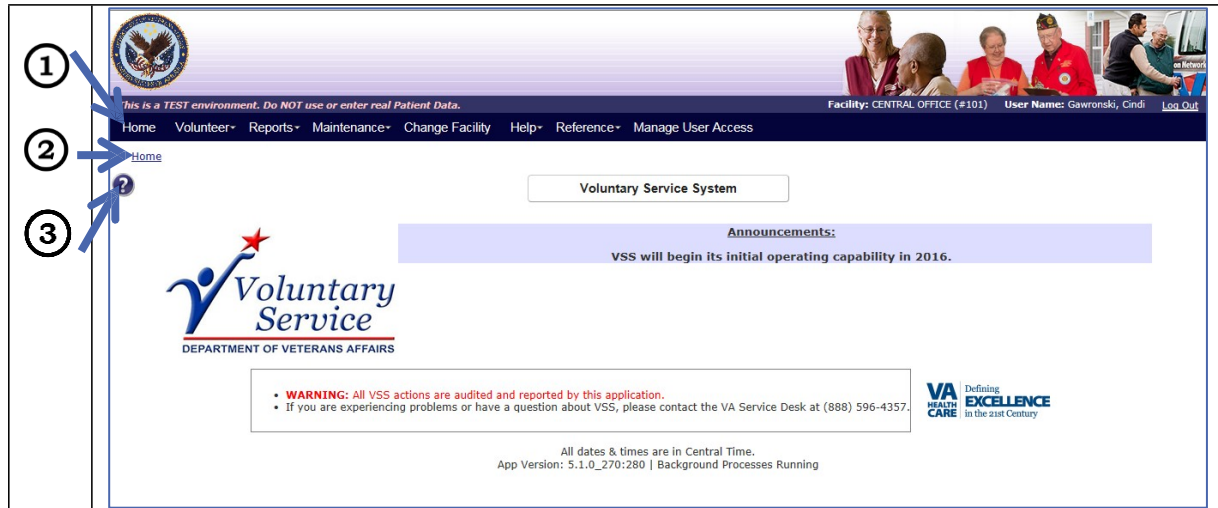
①
②
③

This is a TEST environment. Do NOT use or enter real Patient Data.

Facility: CENTRAL OFFICE (#101) User Name: Gawronski, Cindi Log Out

Home Volunteer▾ Reports▾ Maintenance▾ Change Facility Help▾ Reference▾ Manage User Access

Home

?

Voluntary Service System

Announcements:

VSS will begin its initial operating capability in 2016.

Voluntary Service
DEPARTMENT OF VETERANS AFFAIRS

• WARNING: All VSS actions are audited and reported by this application.
• If you are experiencing problems or have a question about VSS, please contact the VA Service Desk at (888) 596-4357.

VA HEALTH CARE Defining EXCELLENCE in the 21st Century

All dates & times are in Central Time.
App Version: 5.1.0_270:280 | Background Processes Running